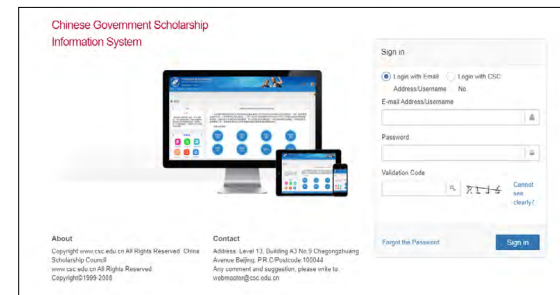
Chinese Government Scholarship Information System

Sign in

Login with Email
Login with CSC Address/Username No.

E-mail Address/Username

Password

Validation Code

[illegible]

Cannot see clearly?

Forgot the Password

Sign in

About

Copyright www.csc.edu.cn All Rights Reserved. China Scholarship Council
www.csc.edu.cn All Rights Reserved
Copyright©1999-2008

Contact

Address: Level 13, Building A3 No.9 Chegongzhuang Avenue Beijing, P.R.C Postcode 100044
Any comment and suggestion, please write to: webmaster@csc.edu.cn